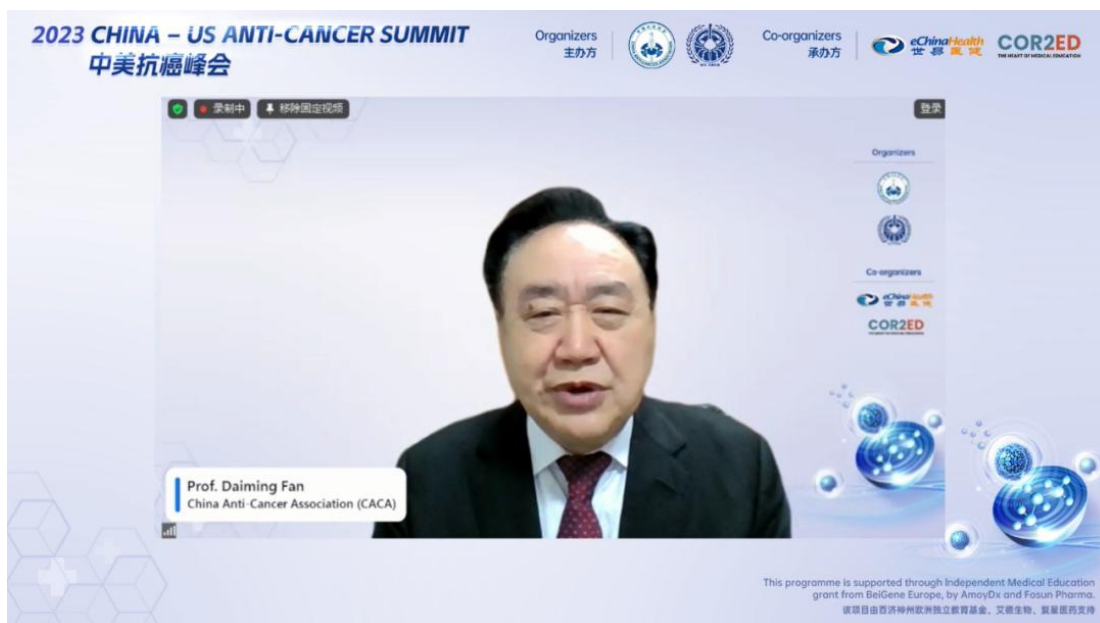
2023 CHINA – US ANTI-CANCER SUMMIT
中美抗癌峰会

Organizers
主办方

Co-organizers
承办方

eChinaHealth
世易医健

COR2ED
THE HEART OF MEDICAL EDUCATION

录制中
移除固定视频

登录

Organizers

Co-organizers

eChinaHealth

COR2ED

Prof. Daiming Fan
China Anti-Cancer Association (CACA)

This programme is supported through Independent Medical Education grant from BeiGene Europe, by AmoyDx and Fosun Pharma.
该项目由百济神州欧洲独立教育基金、艾德生物、复星医药支持